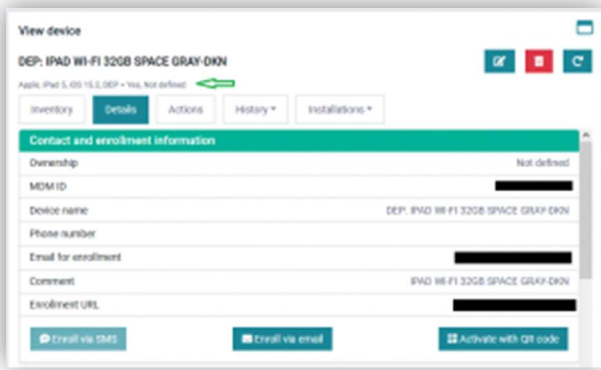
View device

DEP: IPAD WI-FI 32GB SPACE GRAY-DKN

Apple, iPad 5, iOS 15.2, DEP • Yes, Not defined

Inventory | Details | Actions | History ▾ | Installations ▾

Contact and enrollment information

| | |
|---|---|
| Ownership | Not defined |
| MDM ID | |
| Device name | DEP: IPAD WI-FI 32GB SPACE GRAY-DKN |
| Phone number | |
| Email for enrollment | |
| Comment | IPAD WI-FI 32GB SPACE GRAY-DKN |
| Enrollment URL | |

Enroll via SMS | Enroll via email | Activate with QR code